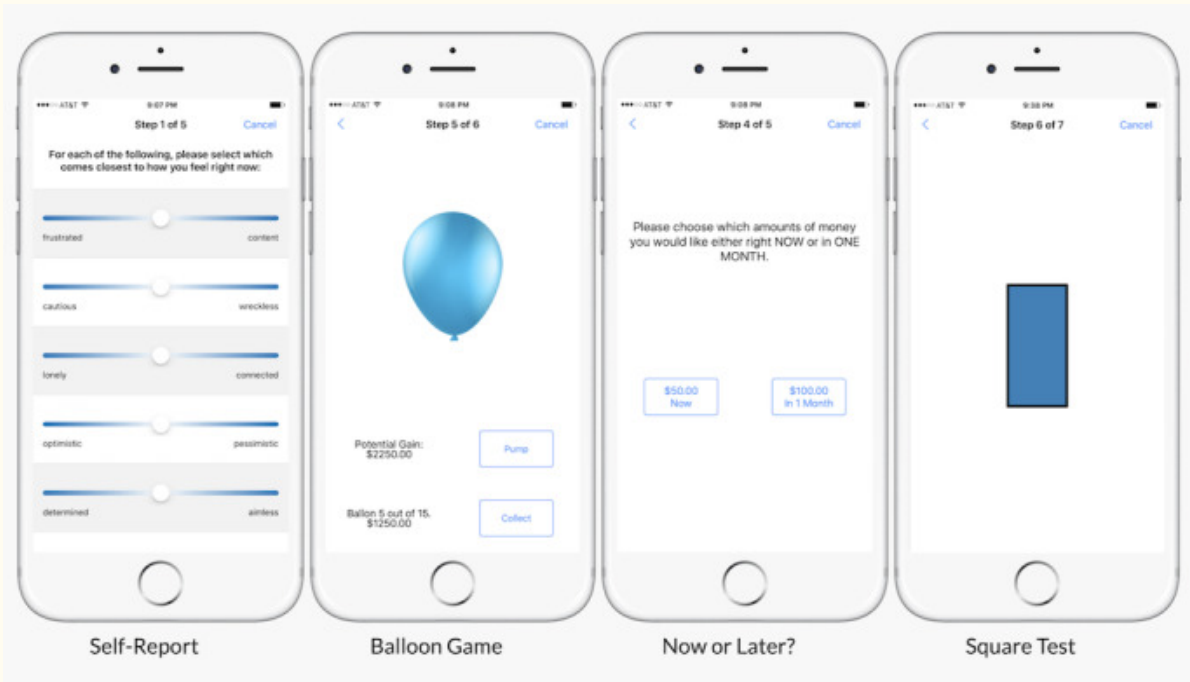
•••○○ AT&T 9:07 PM

Step 1 of 5 Cancel

For each of the following, please select which comes closest to how you feel right now:

frustrated content

cautious wreckless

lonely connected

optimistic pessimistic

determined aimless

Self-Report

•••○○ AT&T 9:08 PM

< Step 5 of 6 Cancel

Potential Gain: $2250.00

Pump

Ballon 5 out of 15. $1250.00

Collect

Balloon Game

•••○○ AT&T 9:08 PM

< Step 4 of 5 Cancel

Please choose which amounts of money you would like either right NOW or in ONE MONTH.

$50.00 Now

$100.00 In 1 Month

Now or Later?

•••○○ AT&T 9:38 PM

< Step 6 of 7 Cancel

Square Test